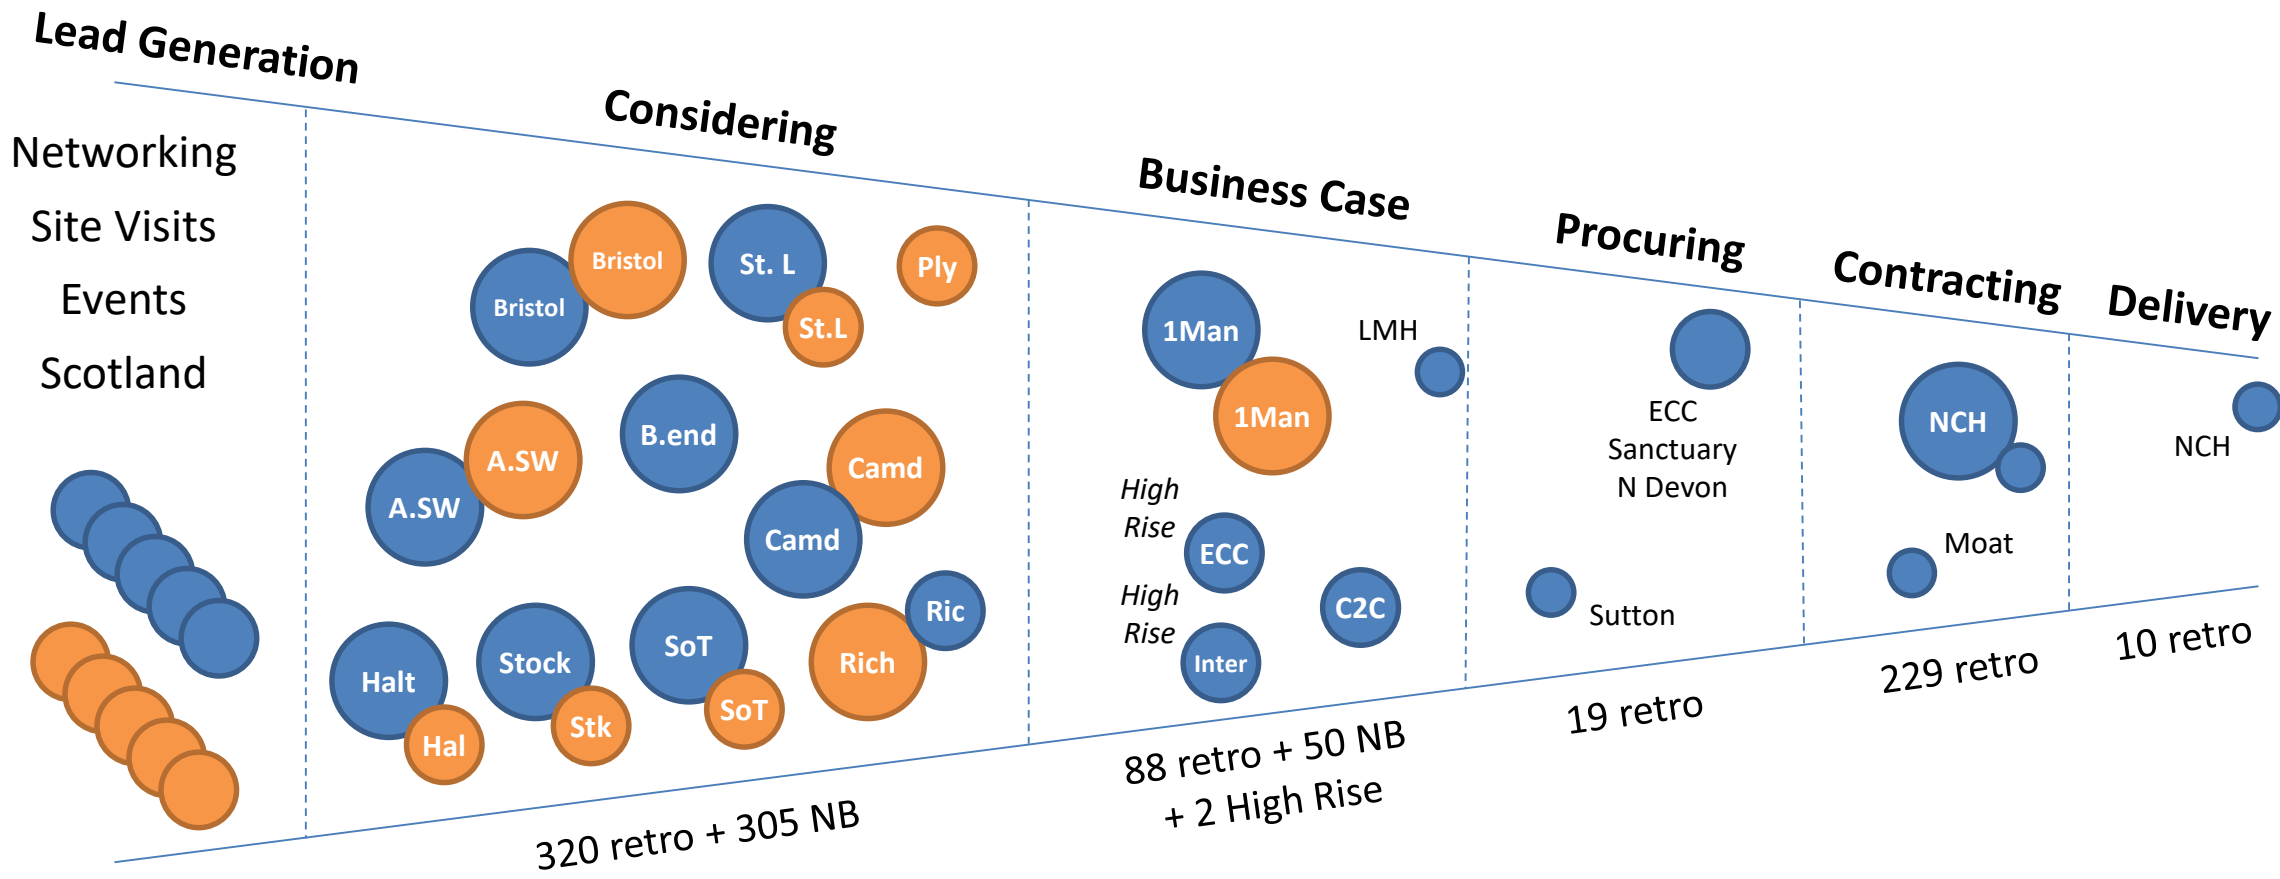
Lead Generation

Considering

Business Case

Procuring

Contracting

Delivery

Networking

Site Visits

Events

Scotland

Bristol

Bristol

St. L

St.L

Ply

B.end

A.SW

A.SW

Camd

Camd

Ric

Halt

Stock

SoT

SoT

Rich

Hal

Stk

1Man

1Man

LMH

High Rise

ECC

High Rise

Inter

C2C

ECC Sanctuary N Devon

Sutton

NCH

Moat

NCH

320 retro + 305 NB

88 retro + 50 NB + 2 High Rise

19 retro

229 retro

10 retro